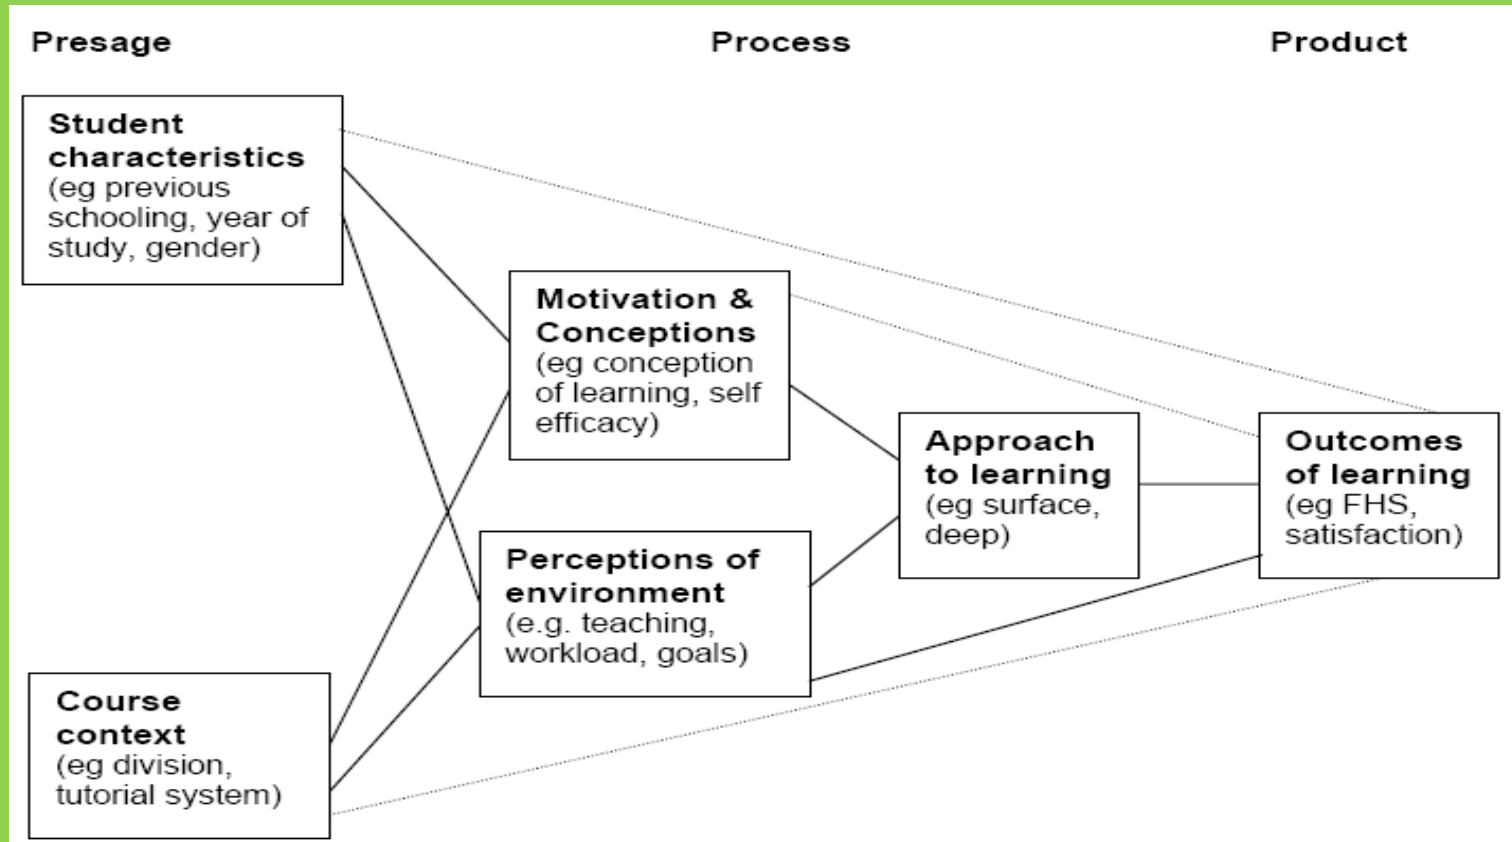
Presage

Process

Product

Student characteristics (eg previous schooling, year of study, gender)

Motivation & Conceptions (eg conception of learning, self efficacy)

Approach to learning (eg surface, deep)

Outcomes of learning (eg FHS, satisfaction)

Perceptions of environment (e.g. teaching, workload, goals)

Course context (eg division, tutorial system)